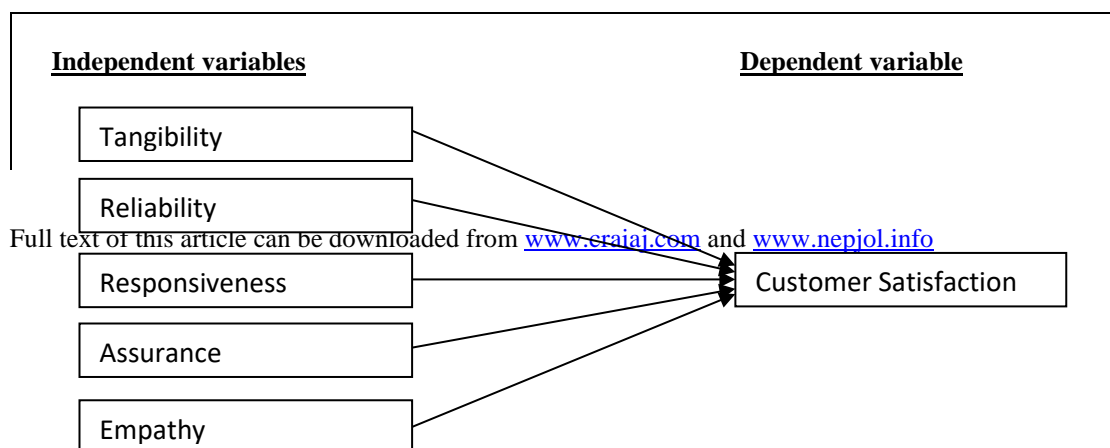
**Independent variables**

**Dependent variable**

Tangibility

Reliability

Full text of this article can be downloaded from www.craiaj.com and www.nepjol.info

Responsiveness

Customer Satisfaction

Assurance

Empathy